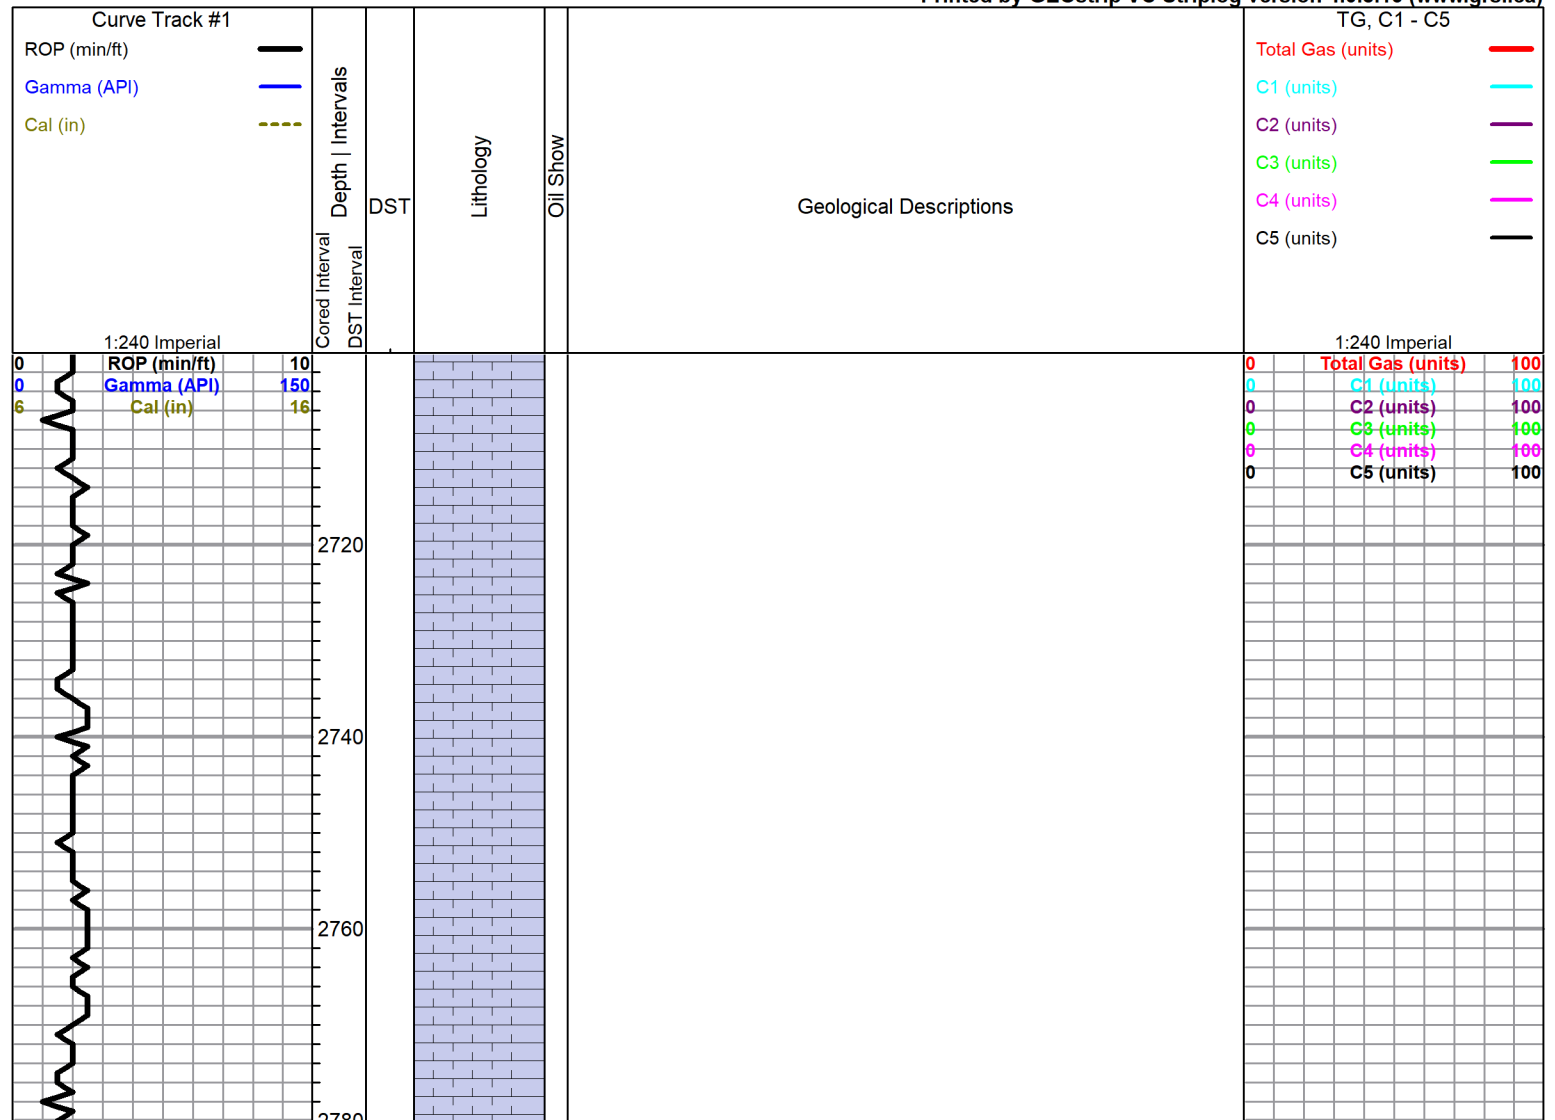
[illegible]

Curve Track #1

ROP (min/ft)

Gamma (API)

Cal (in)

1:240 Imperial

Cored Interval

DST Interval

Depth | Intervals

DST

Lithology

Oil Show

Geological Descriptions

TG, C1 - C5

Total Gas (units)

C1 (units)

C2 (units)

C3 (units)

C4 (units)

C5 (units)

1:240 Imperial

0 ROP (min/ft) 10

0 Gamma (API) 150

6 Cal (in) 16

0 Total Gas (units) 100

0 C1 (units) 100

0 C2 (units) 100

0 C3 (units) 100

0 C4 (units) 100

0 C5 (units) 100

2720

2740

2760

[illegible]